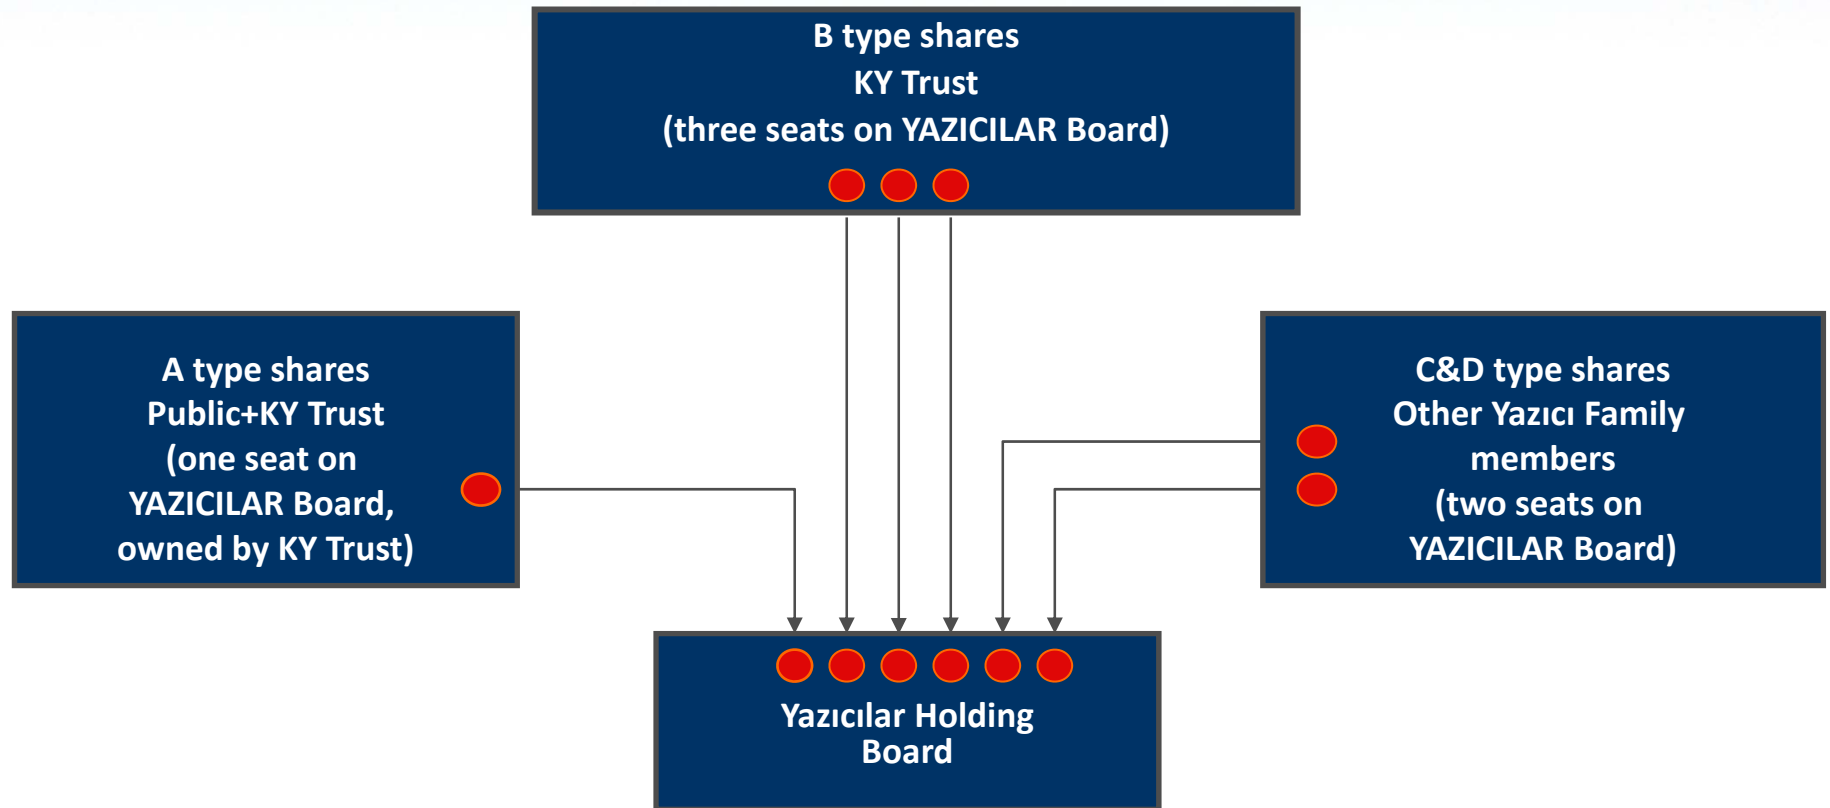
B type shares
KY Trust
(three seats on YAZICILAR Board)

A type shares
Public+KY Trust
(one seat on
YAZICILAR Board,
owned by KY Trust)

C&D type shares
Other Yazıcı Family
members
(two seats on
YAZICILAR Board)

Yazıcılar Holding
Board